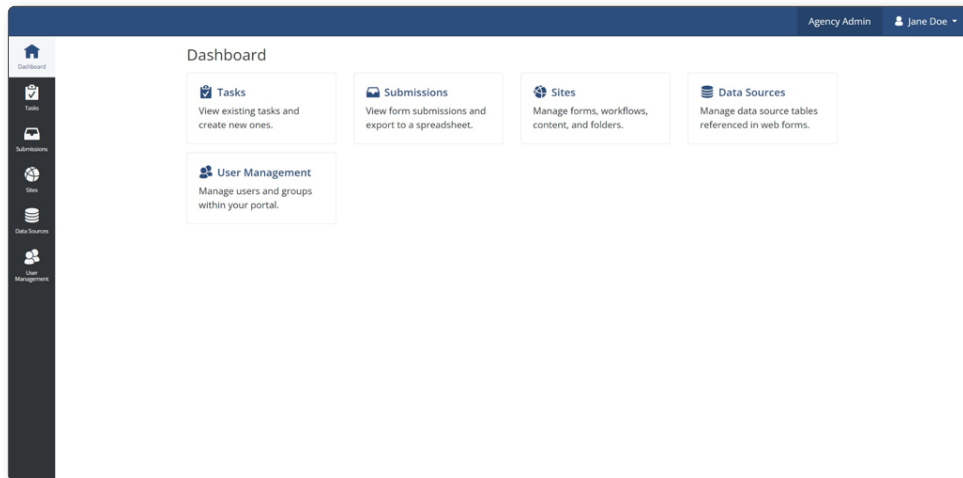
Agency Admin
Jane Doe

Dashboard
Tasks
Submissions
Sites
Data Sources
User Management

Dashboard

Tasks
View existing tasks and create new ones.

Submissions
View form submissions and export to a spreadsheet.

Sites
Manage forms, workflows, content, and folders.

Data Sources
Manage data source tables referenced in web forms.

User Management
Manage users and groups within your portal.